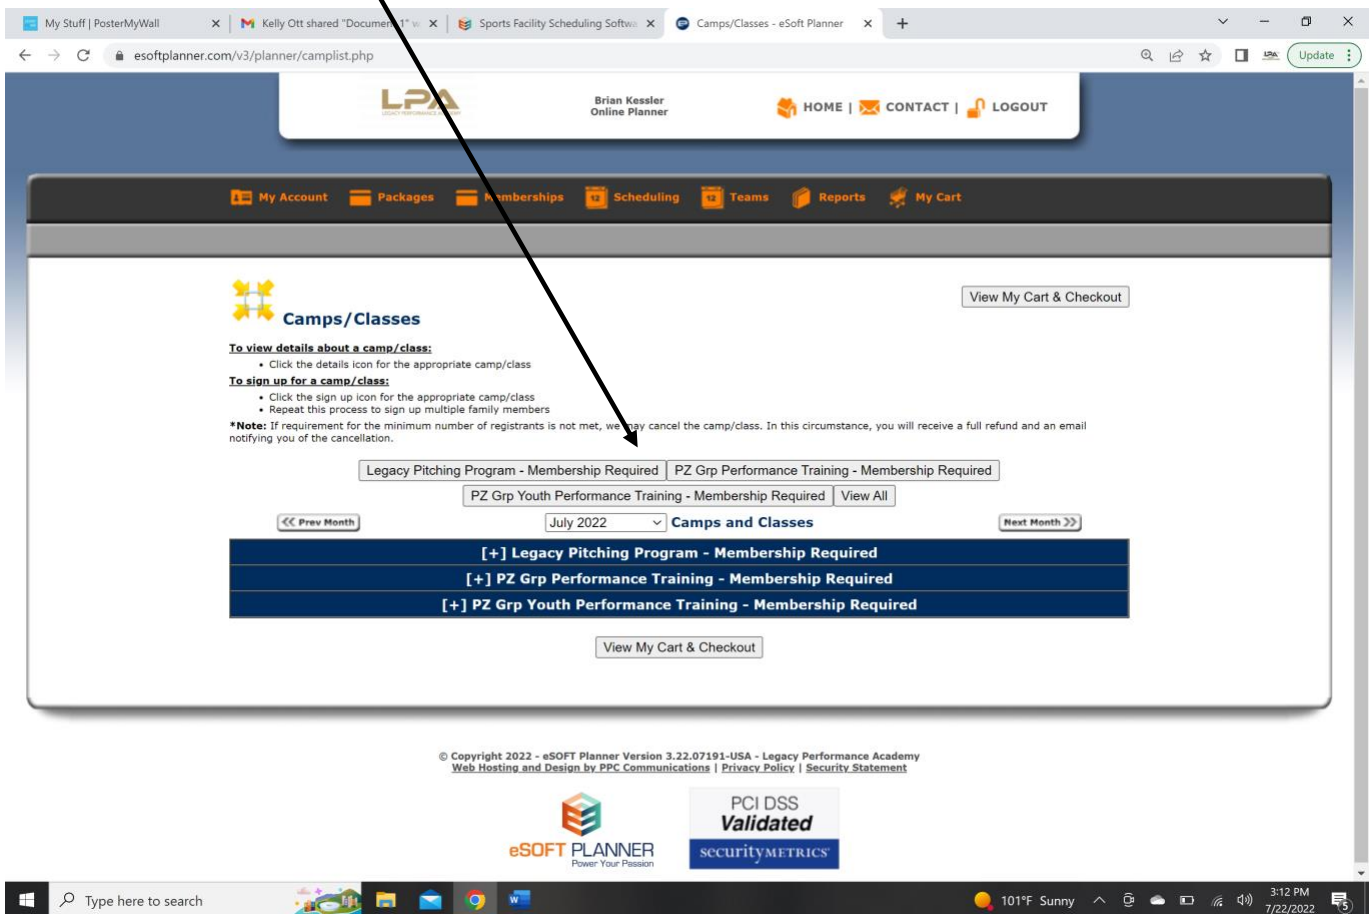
My Stuff | PosterMyWall × Kelly Ott shared "Docume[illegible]1" w × Sports Facility Scheduling Softwa × Camps/Classes - eSoft Planner × +

esoftplanner.com/v3/planner/camplist.php

Update

LPA

Brian Kessler
Online Planner

HOME | CONTACT | LOGOUT

My Account Packages Memberships Scheduling Teams Reports My Cart

Camps/Classes

View My Cart & Checkout

To view details about a camp/class:
• Click the details icon for the appropriate camp/class
To sign up for a camp/class:
• Click the sign up icon for the appropriate camp/class
• Repeat this process to sign up multiple family members
*Note: If requirement for the minimum number of registrants is not met, we may cancel the camp/class. In this circumstance, you will receive a full refund and an email notifying you of the cancellation.

Legacy Pitching Program - Membership Required | PZ Grp Performance Training - Membership Required
PZ Grp Youth Performance Training - Membership Required | View All

<< Prev Month July 2022 Camps and Classes Next Month >>

[+] Legacy Pitching Program - Membership Required
[+] PZ Grp Performance Training - Membership Required
[+] PZ Grp Youth Performance Training - Membership Required

View My Cart & Checkout

© Copyright 2022 - eSOFT Planner Version 3.22.07191-USA - Legacy Performance Academy
Web Hosting and Design by PPC Communications | Privacy Policy | Security Statement

eSOFT PLANNER
Power Your Passion

PCI DSS
Validated
securityMETRICS

Type here to search

101°F Sunny 3:12 PM 7/22/2022 5